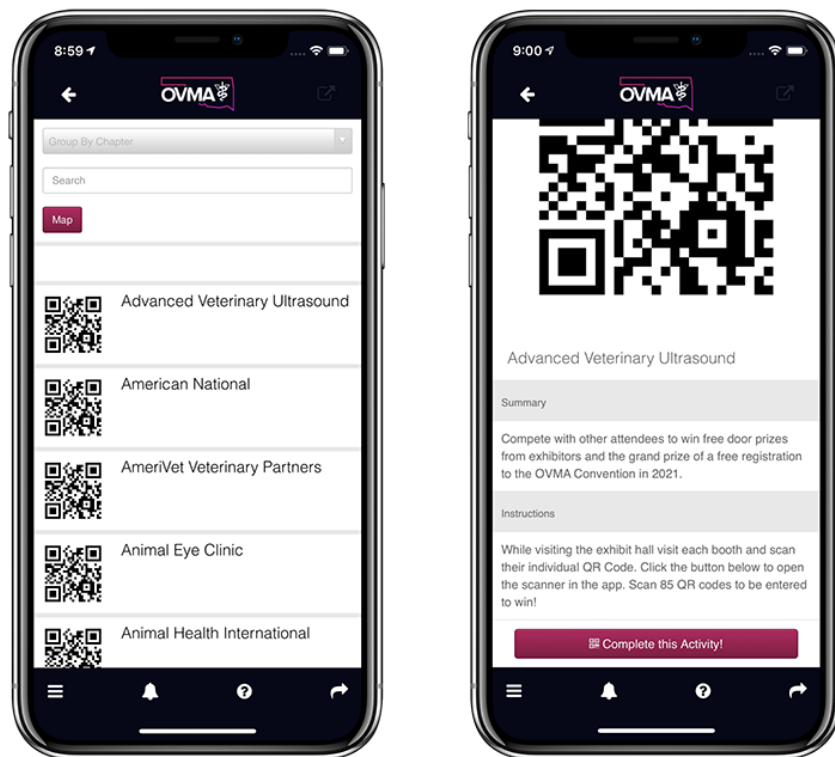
8:59

OVMA

Group By Chapter

Search

Map

Advanced Veterinary Ultrasound

American National

AmeriVet Veterinary Partners

Animal Eye Clinic

Animal Health International

9:00

OVMA

Advanced Veterinary Ultrasound

Summary

Compete with other attendees to win free door prizes from exhibitors and the grand prize of a free registration to the OVMA Convention in 2021.

Instructions

While visiting the exhibit hall visit each booth and scan their individual QR Code. Click the button below to open the scanner in the app. Scan 85 QR codes to be entered to win!

Complete this Activity!